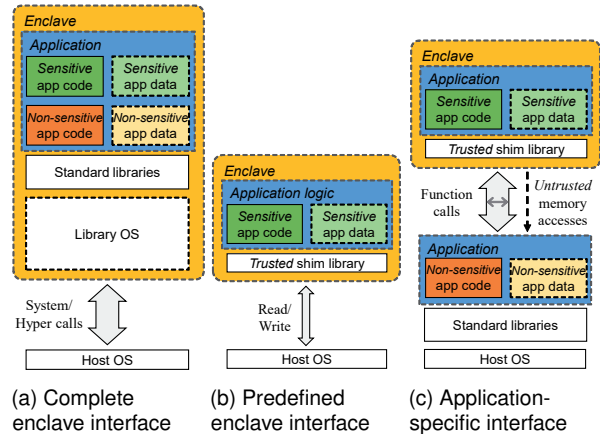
Enclave

Application

Sensitive app code

Sensitive app data

Non-sensitive app code

Non-sensitive app data

Standard libraries

Library OS

System/ Hyper calls

Host OS

(a) Complete enclave interface

Enclave

Application logic

Sensitive app code

Sensitive app data

Trusted shim library

Read/ Write

Host OS

(b) Predefined enclave interface

Enclave

Application

Sensitive app code

Sensitive app data

Trusted shim library

Function calls

Untrusted memory accesses

Application

Non-sensitive app code

Non-sensitive app data

Standard libraries

Host OS

(c) Application-specific interface